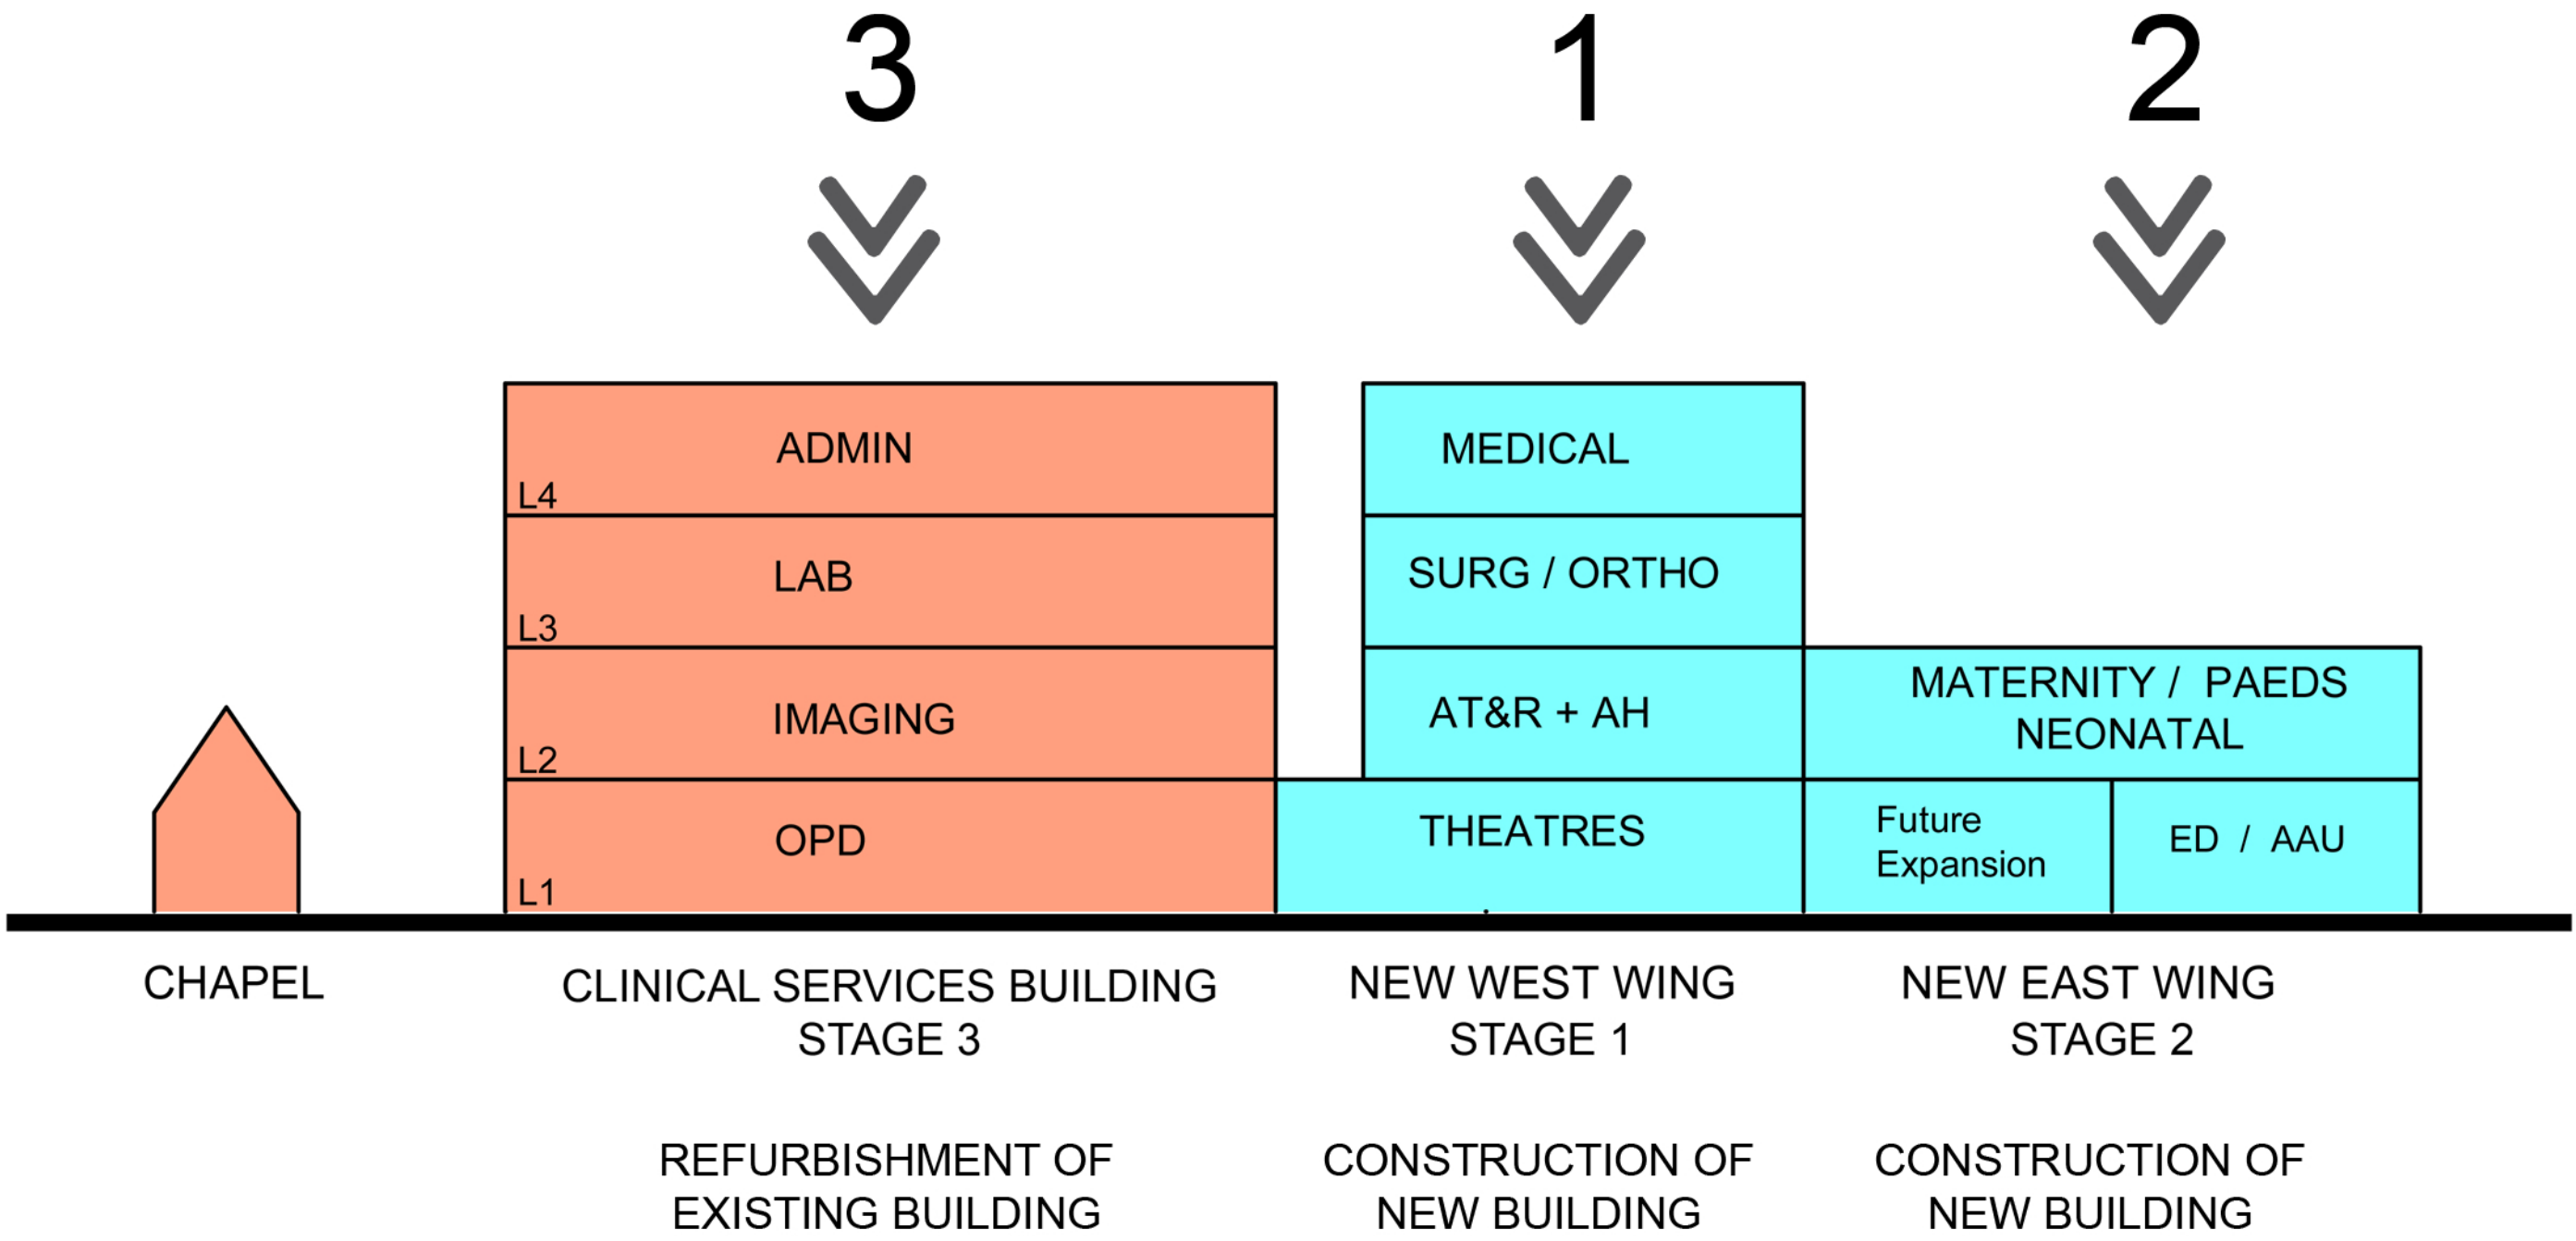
3

1

2

ADMIN
L4

LAB
L3

IMAGING
L2

OPD
L1

MEDICAL

SURG / ORTHO

AT&R + AH

THEATRES

MATERNITY / PAEDS NEONATAL

Future Expansion

ED / AAU

CHAPEL

CLINICAL SERVICES BUILDING
STAGE 3

NEW WEST WING
STAGE 1

NEW EAST WING
STAGE 2

REFURBISHMENT OF EXISTING BUILDING

CONSTRUCTION OF NEW BUILDING

CONSTRUCTION OF NEW BUILDING